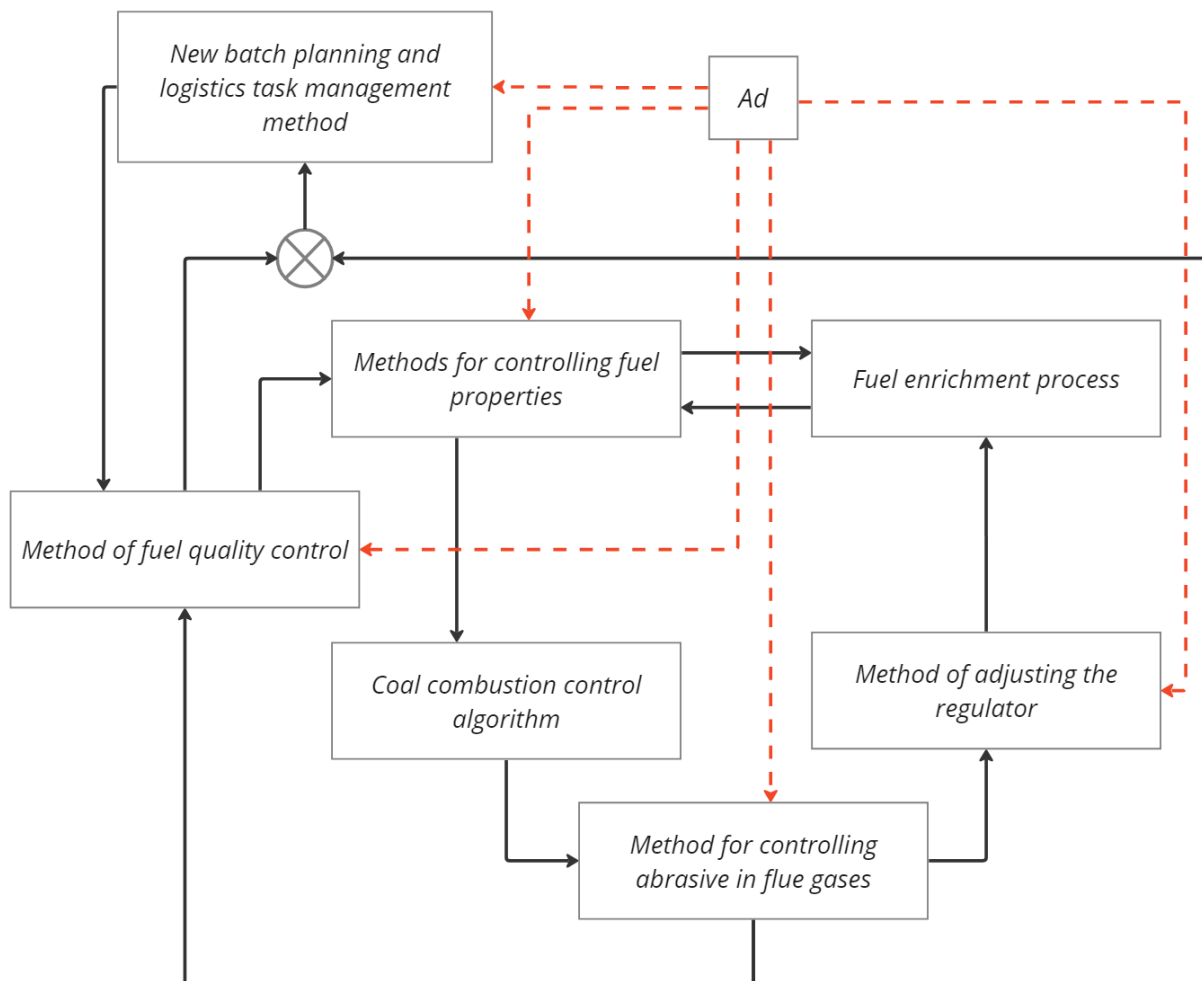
New batch planning and logistics task management method

Ad

Methods for controlling fuel properties

Fuel enrichment process

Method of fuel quality control

Coal combustion control algorithm

Method of adjusting the regulator

Method for controlling abrasive in flue gases